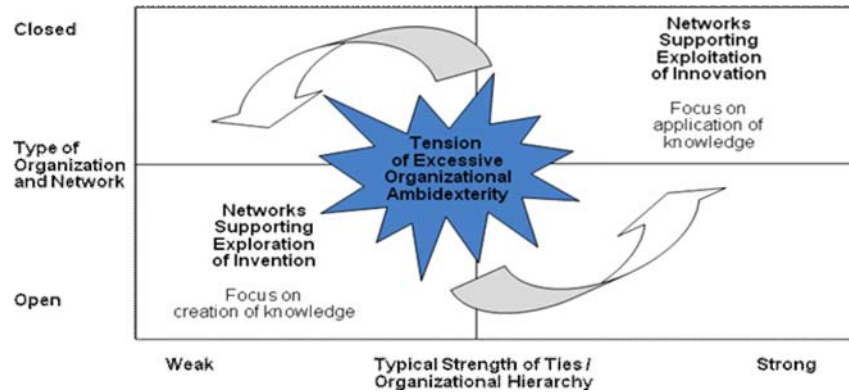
Closed

Type of Organization and Network

Open

Networks Supporting Exploitation of Innovation

Focus on application of knowledge

Tension of Excessive Organizational Ambidexterity

Networks Supporting Exploration of Invention

Focus on creation of knowledge

Weak

Typical Strength of Ties / Organizational Hierarchy

Strong